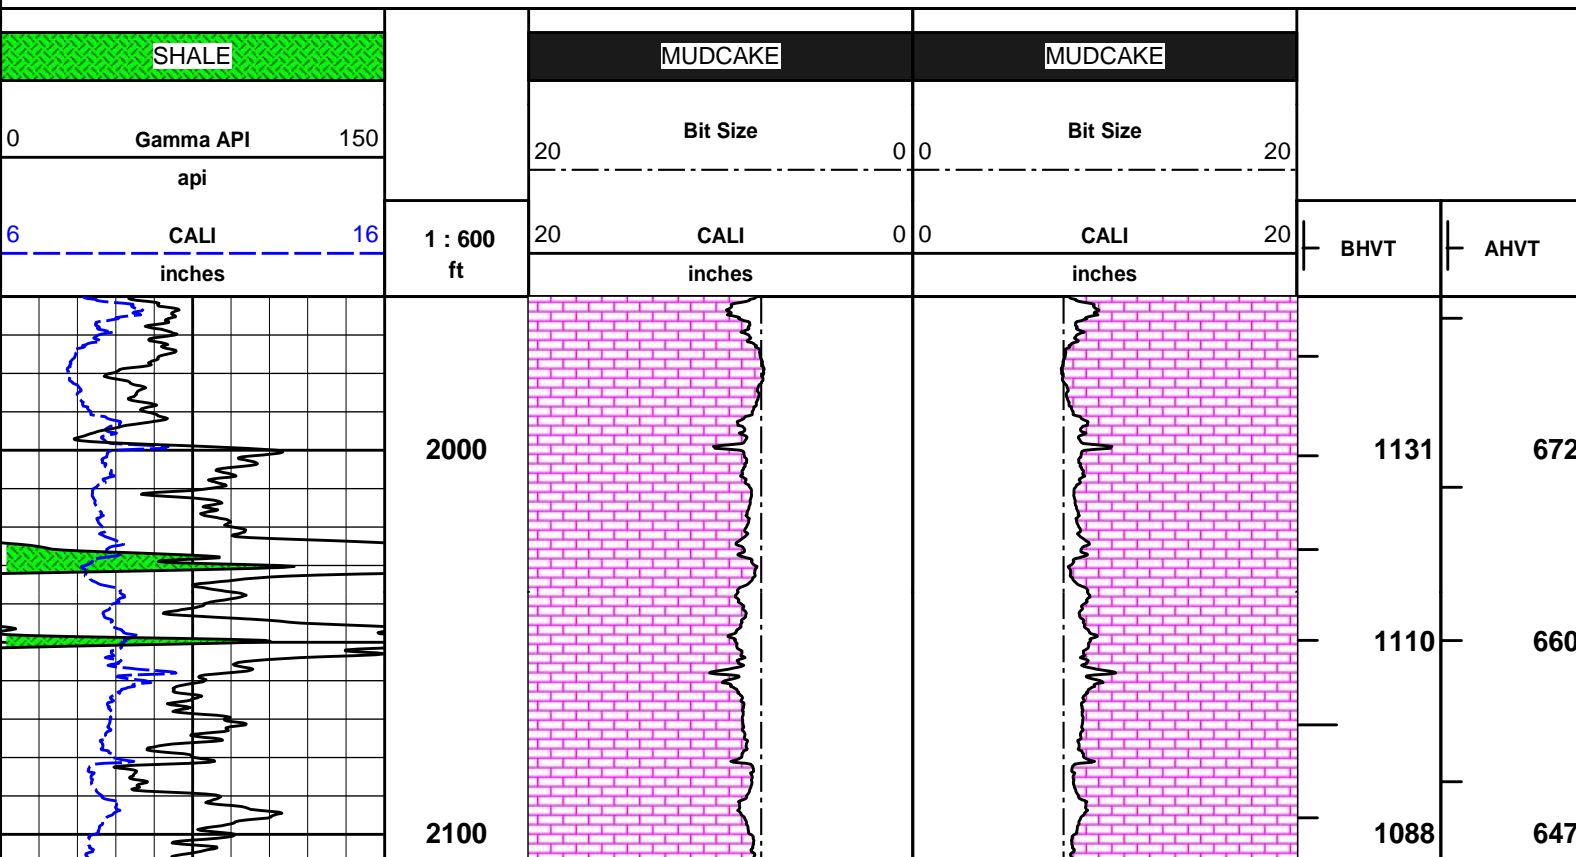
| SHALE | | MUDCAKE | MUDCAKE | | |
|---|---|---|---|---|---|
| 0 Gamma API 150 | | Bit Size | Bit Size | | |
| api | | 20 0 | 0 20 | | |
| 6 CALI 16 | 1 : 600 | 20 CALI 0 | 0 CALI 20 | BHVT | AHVT |
| inches | ft | inches | inches | | |
| | 2000 | | | 1131 | 672 |
| | | | | 1110 | 660 |
| | 2100 | | | 1088 | 647 |